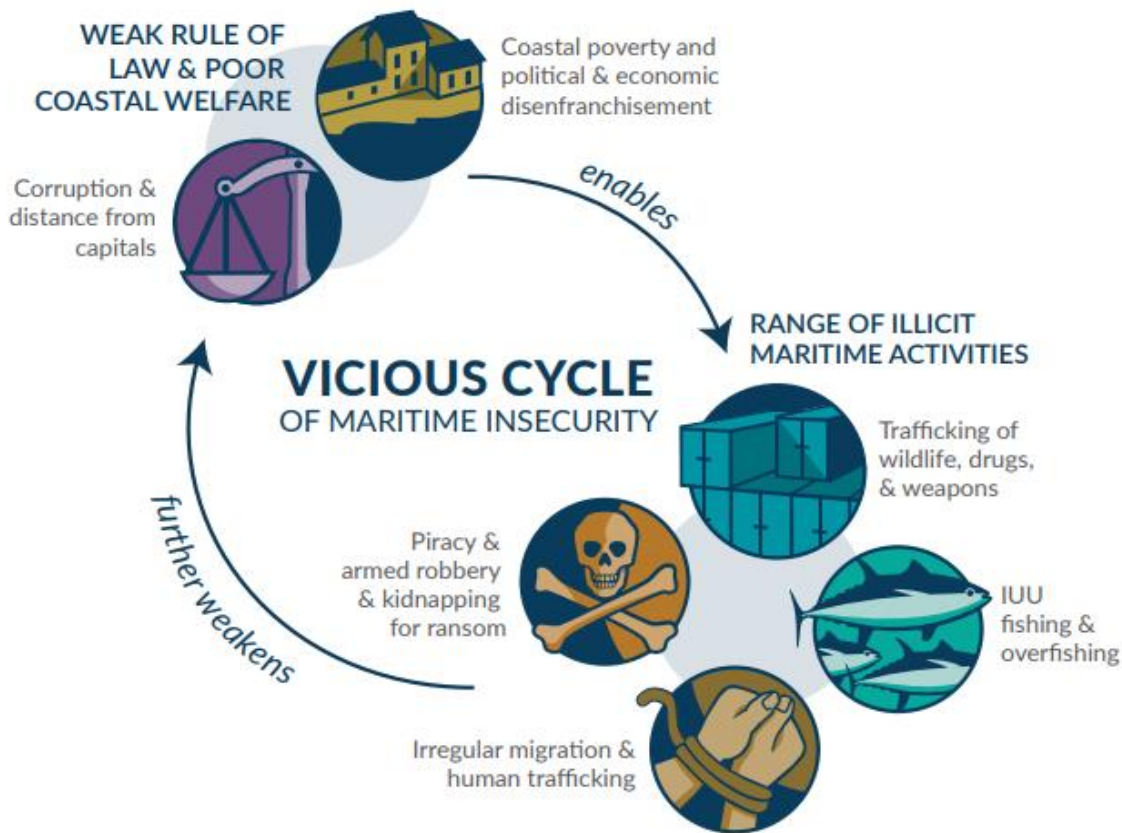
WEAK RULE OF LAW & POOR COASTAL WELFARE

Coastal poverty and political & economic disenfranchisement

Corruption & distance from capitals

enables

RANGE OF ILLICIT MARITIME ACTIVITIES

VICIOUS CYCLE
OF MARITIME INSECURITY

Trafficking of wildlife, drugs, & weapons

Piracy & armed robbery & kidnapping for ransom

IUU fishing & overfishing

Irregular migration & human trafficking

further weakens